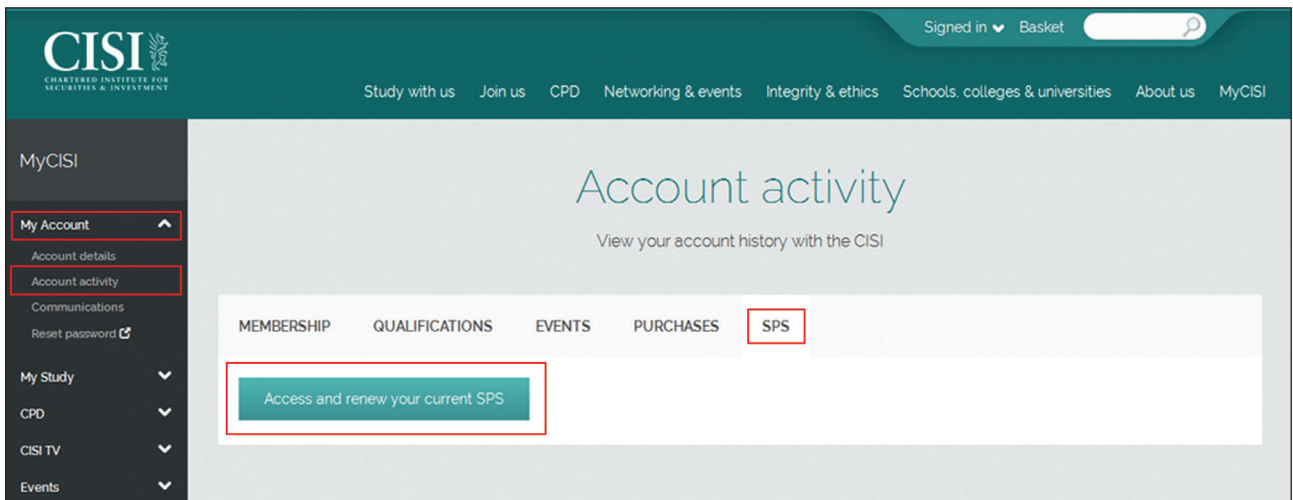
CISI
CHARTERED INSTITUTE FOR SECURITIES & INVESTMENT

Signed in Basket

Study with us Join us CPD Networking & events Integrity & ethics Schools, colleges & universities About us MyCISI

MyCISI

My Account
Account details
Account activity
Communications
Reset password

My Study
CPD
CISI TV
Events

Account activity

View your account history with the CISI

MEMBERSHIP QUALIFICATIONS EVENTS PURCHASES SPS

Access and renew your current SPS